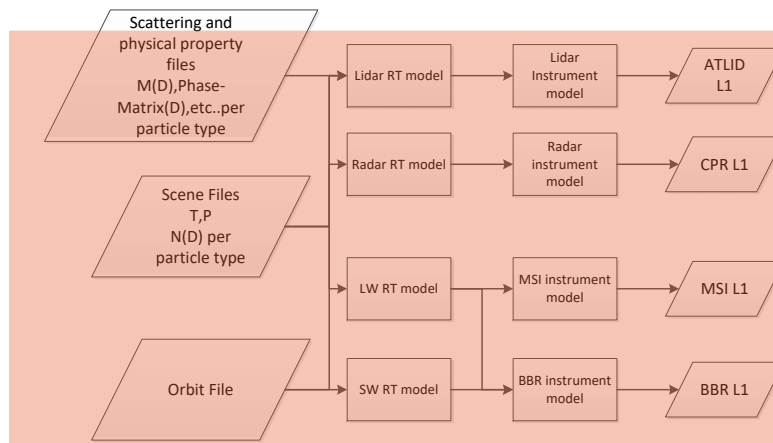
Scattering and physical property files M(D),Phase-Matrix(D),etc..per particle type

Scene Files T,P N(D) per particle type

Orbit File

Lidar RT model

Radar RT model

LW RT model

SW RT model

Lidar Instrument model

Radar instrument model

MSI instrument model

BBR instrument model

ATLID L1

CPR L1

MSI L1

BBR L1